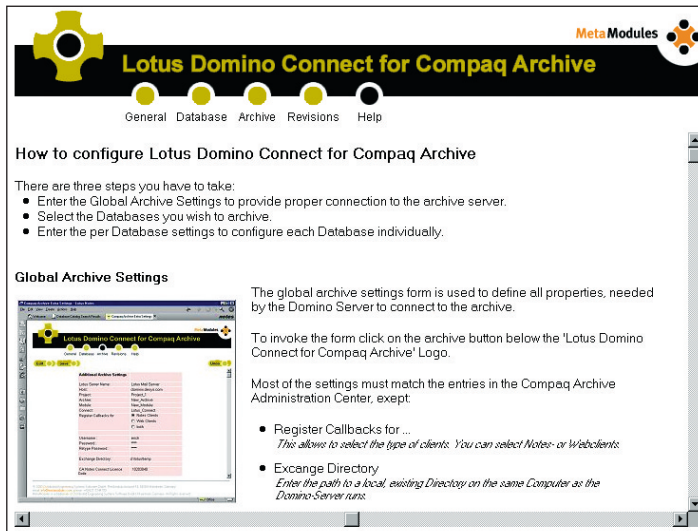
MetaModules

Lotus Domino Connect for Compaq Archive

General Database Archive Revisions Help

How to configure Lotus Domino Connect for Compaq Archive

There are three steps you have to take:

- Enter the Global Archive Settings to provide proper connection to the archive server.
- Select the Databases you wish to archive.
- Enter the per Database settings to configure each Database individually.

Global Archive Settings

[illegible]

The global archive settings form is used to define all properties, needed by the Domino Server to connect to the archive.

To invoke the form click on the archive button below the 'Lotus Domino Connect for Compaq Archive' Logo.

Most of the settings must match the entries in the Compaq Archive Administration Center, exept:

- Register Callbacks for ...
This allows to select the type of clients. You can select Notes- or Webclients.

- Exchange Directory
Enter the path to a local, existing Directory on the same Computer as the Domino-Server runs.